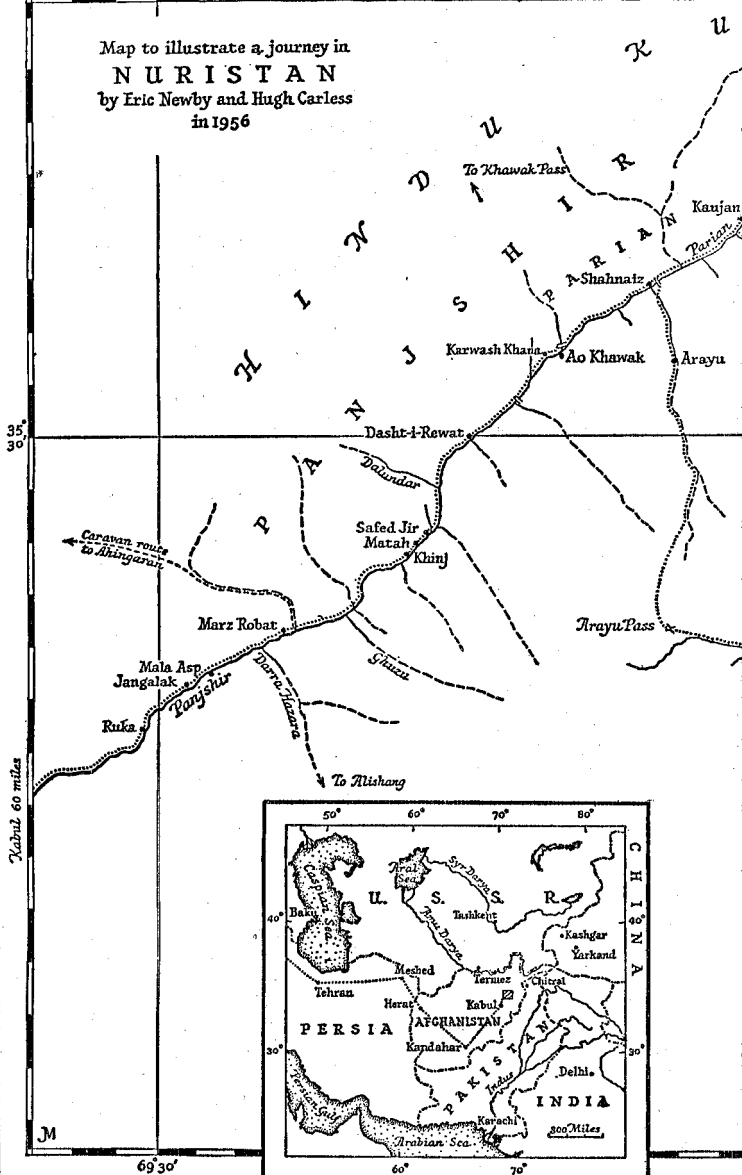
Map to illustrate a journey in
NURISTAN
by Eric Newby and Hugh Carless
in 1956

HINDU KUSH

PANJSHIR

PARIAN

To Khawak Pass

Kaujan

Parian

Shahnaiz

Karwash Khana

Ao Khawak

Arayu

35°
30'

Dasht-i-Rewat

Dalundar

Safed Jir
Matah

Khinj

Caravan route to Ahingaran

Marz Robat

Arayu Pass

Ghuzu

Mala Asp
Jangalak

Darra Hazara

Panjshir

Ruka

Kabul 60 miles

To Alishang

50°
60°
70°
80°

U. S. S. R.

Aral Sea

Syr Darya

Caspian Sea

Baku

Tashkent

Amu Darya

CHINA

Kashgar

Yarkand

40°

Meshed

Termez

Chitral

Tehran

Herat

Kabul

AFGHANISTAN

PERSIA

30°

Kandahar

PAKISTAN

Indus

Delhi

Persian Gulf

INDIA

Karachi

Arabian Sea

300 Miles

M

69°30'

60°

70°